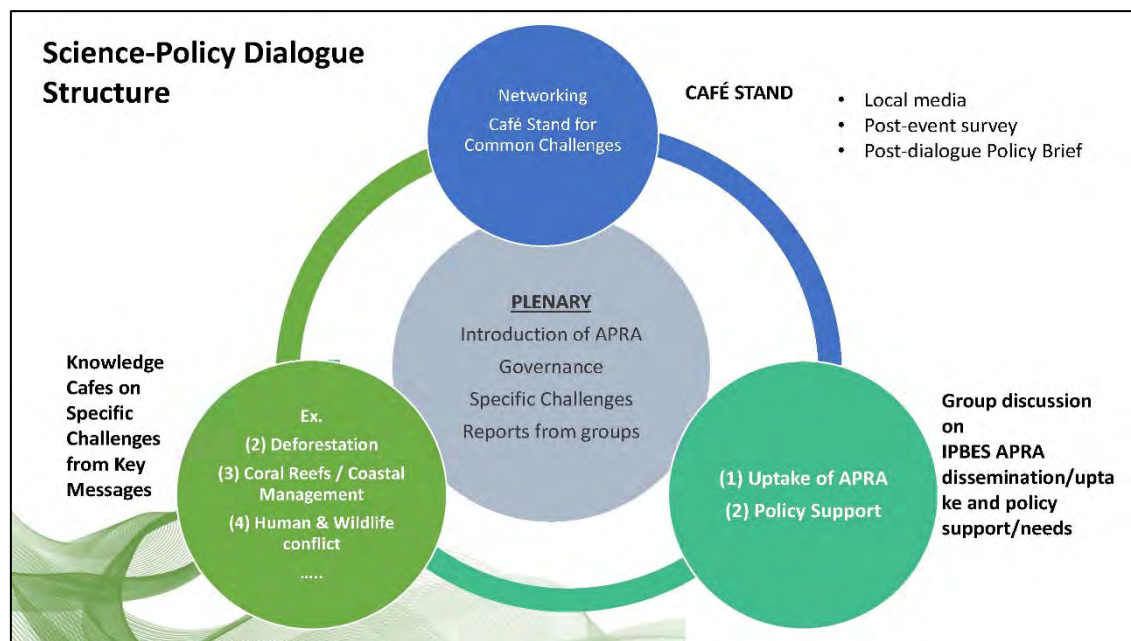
Science-Policy Dialogue Structure

Networking
Café Stand for Common Challenges

CAFÉ STAND

- Local media
- Post-event survey
- Post-dialogue Policy Brief

PLENARY
Introduction of APRA
Governance
Specific Challenges
Reports from groups

Knowledge Cafes on Specific Challenges from Key Messages

Ex.
(2) Deforestation
(3) Coral Reefs / Coastal Management
(4) Human & Wildlife conflict
.....

(1) Uptake of APRA
(2) Policy Support

Group discussion on IPBES APRA dissemination/uptake and policy support/needs